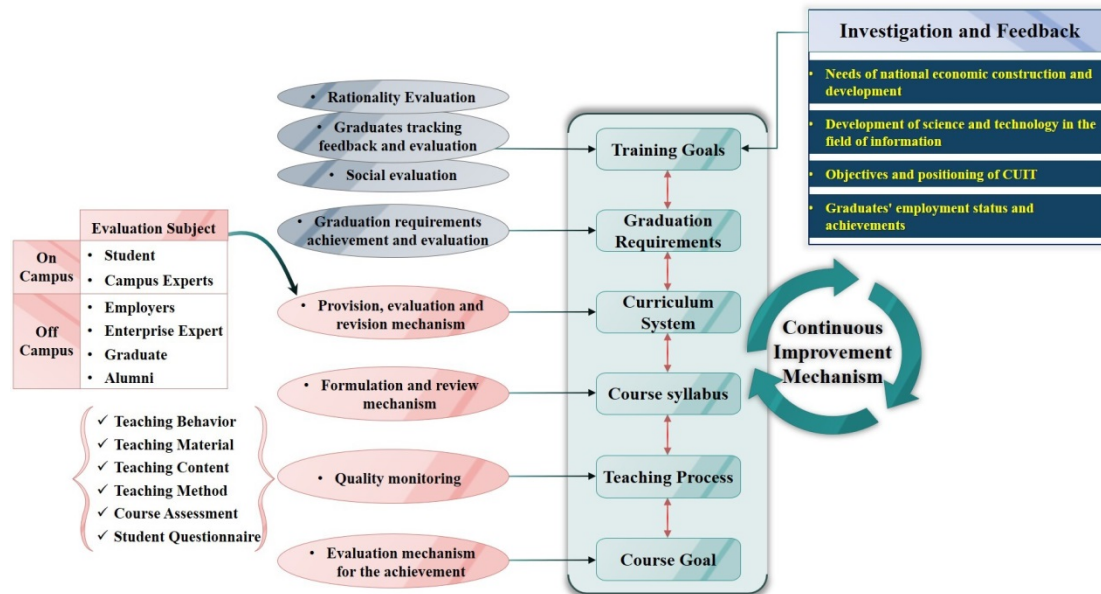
Investigation and Feedback

- Needs of national economic construction and development
- Development of science and technology in the field of information
- Objectives and positioning of CUIT
- Graduates' employment status and achievements

- Rationality Evaluation
- Graduates tracking feedback and evaluation
- Social evaluation
- Graduation requirements achievement and evaluation

Evaluation Subject

| | |
|---|---|
| On Campus | • Student<br>• Campus Experts |
| Off Campus | • Employers<br>• Enterprise Expert<br>• Graduate<br>• Alumni |

- Provision, evaluation and revision mechanism
- Formulation and review mechanism

✓ Teaching Behavior
✓ Teaching Material
✓ Teaching Content
✓ Teaching Method
✓ Course Assessment
✓ Student Questionnaire

- Quality monitoring
- Evaluation mechanism for the achievement

Training Goals
Graduation Requirements
Curriculum System
Course syllabus
Teaching Process
Course Goal

Continuous Improvement Mechanism